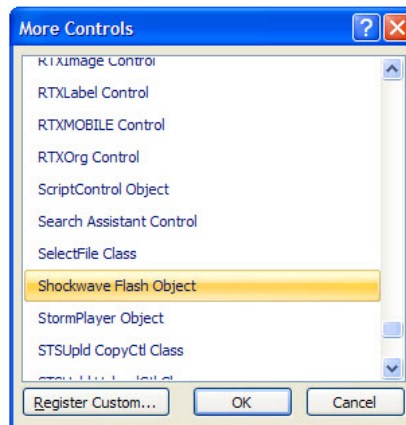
More Controls

RTXImage Control
RTXLabel Control
RTXMOBILE Control
RTXOrg Control
ScriptControl Object
Search Assistant Control
SelectFile Class
Shockwave Flash Object
StormPlayer Object
STSUpld CopyCtl Class
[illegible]

Register Custom... OK Cancel